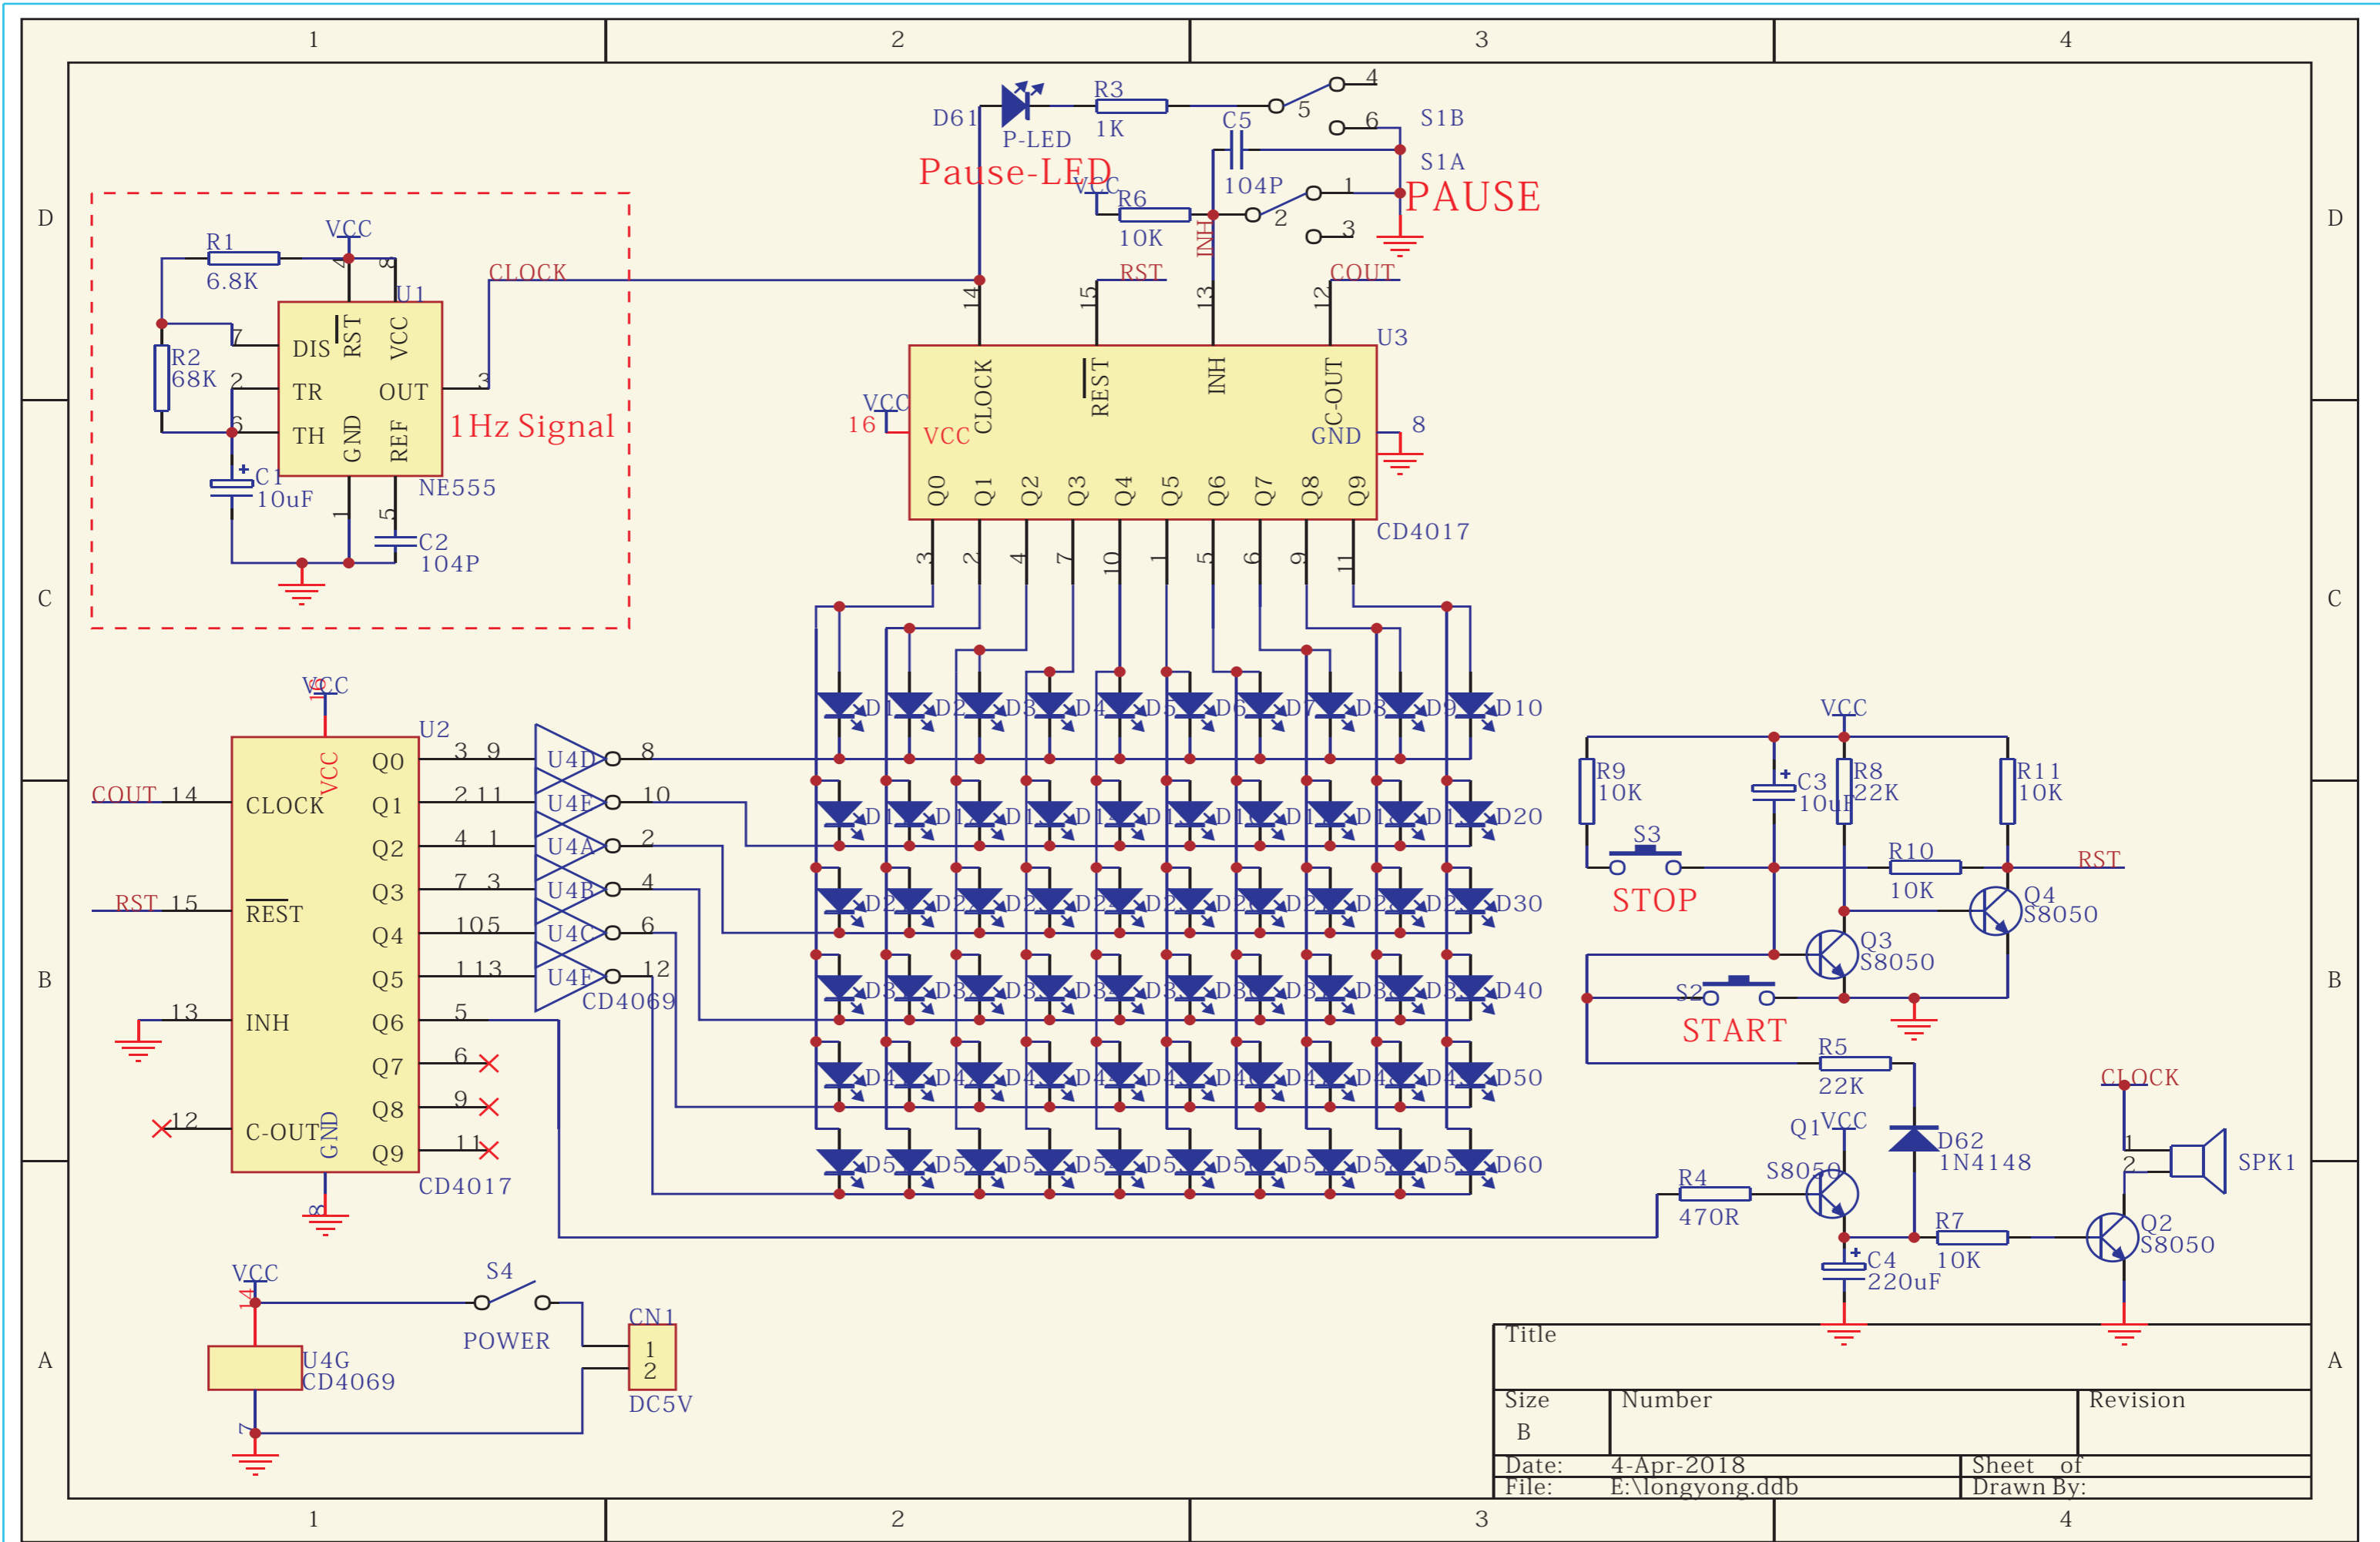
1 2 3 4

D C B A

D61 P-LED R3 1K 4 5 6 S1B C5 S1A 104P 1 2 3 PAUSE
Pause-LED
VCC R6 10K INH
RST COUT CLOCK
14 15 13 12
U3
VCC 16 VCC CLOCK REST INH C-OUT GND 8
Q0 Q1 Q2 Q3 Q4 Q5 Q6 Q7 Q8 Q9
CD4017
3 2 4 7 10 1 5 6 9 11

R1 6.8K VCC
R2 68K
4 8 U1
7 DIS RST VCC
2 TR OUT 3
6 TH GND REF
C1 10uF NE555
1 5 C2 104P
1Hz Signal

D1 D2 D3 D4 D5 D6 D7 D8 D9 D10
D20 D30 D40 D50 D60

VCC
U2
COUT 14 CLOCK Q0 3 9 U4D 8
Q1 2 11 U4E 10
Q2 4 1 U4A 2
RST 15 REST Q3 7 3 U4B 4
Q4 10 5 U4C 6
Q5 1 13 U4F 12
CD4069
13 INH Q6 5
Q7 6
12 C-OUT Q8 9
GND Q9 11
8 CD4017

VCC
R9 10K C3 10uF R8 22K R11 10K
S3 STOP R10 10K RST
Q4 S8050
Q3 S8050
S2 START
R5 22K
Q1 VCC D62 1N4148 CLOCK
S8050 1 2 SPK1
R4 470R
R7 10K Q2 S8050
C4 220uF

VCC 14 S4 POWER CN1 1 2 DC5V
U4G CD4069
7

Title
Size B Number Revision
Date: 4-Apr-2018 Sheet of
File: E:\longyong.ddb Drawn By: